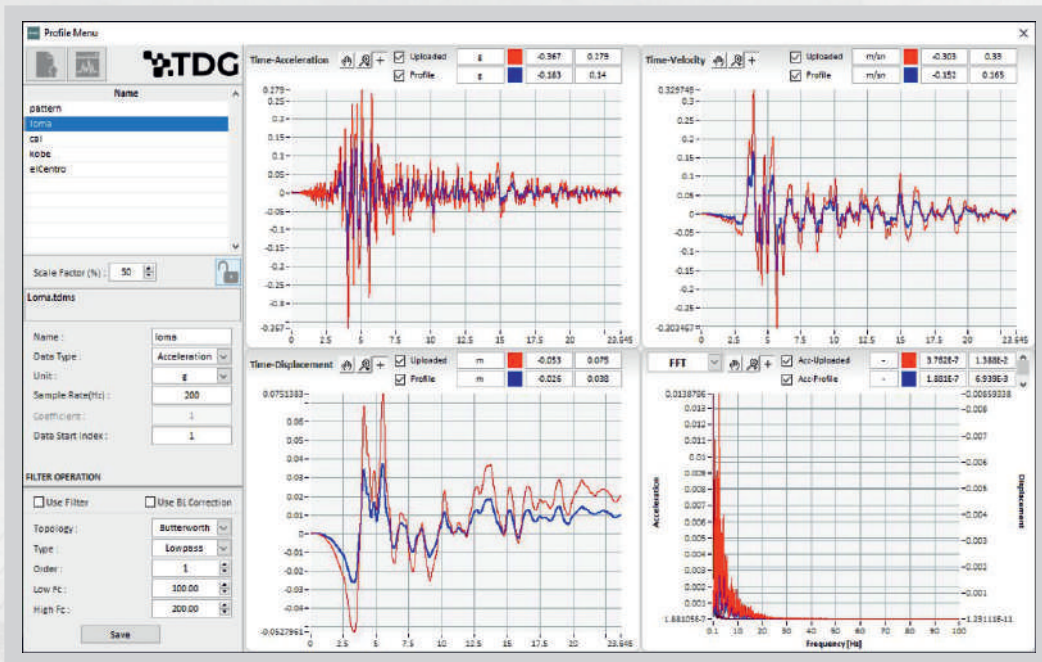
Profile Menu

TDG

Name
pattern
loma
cal
kobe
elCentro

Scale Factor (%) : 50

Loma.tdms

Name : loma
Data Type : Acceleration
Unit : g
Sample Rate(Hz) : 200
Coefficient : 1
Data Start Index : 1

FILTER OPERATION

Use Filter
Use BL Correction

Topology : Butterworth
Type : Lowpass
Order : 1
Low Fc : 100.00
High Fc : 200.00

Save

Time-Acceleration
Uploaded g -0.367 0.279
Profile g -0.183 0.14

0.279 0.25 0.2 0.15 0.1 0.05 0 -0.05 -0.1 -0.15 -0.2 -0.25 -0.3 -0.367
0 2.5 5 7.5 10 12.5 15 17.5 20 23.645

Time-Velocity
Uploaded m/sn -0.303 0.33
Profile m/sn -0.152 0.165

0.329748 0.3 0.25 0.2 0.15 0.1 0.05 0 -0.05 -0.1 -0.15 -0.2 -0.25 -0.303467
0 2.5 5 7.5 10 12.5 15 17.5 20 23.645

Time-Displacement
Uploaded m -0.053 0.075
Profile m -0.026 0.038

0.0751383 0.06 0.05 0.04 0.03 0.02 0.01 0 -0.01 -0.02 -0.03 -0.04 -0.0527961
0 2.5 5 7.5 10 12.5 15 17.5 20 23.645

FFT
Acc-Uploaded - 3.782E-7 1.388E-2
Acc-Profile - 1.881E-7 6.939E-3

0.0138796 0.013 0.012 0.011 0.01 0.009 0.008 0.007 0.006 0.005 0.004 0.003 0.002 0.001 1.88105E-7
-0.00859338 -0.008 -0.007 -0.006 -0.005 -0.004 -0.003 -0.002 -0.001 -1.29111E-11
Acceleration
Displacement
0.1 0 10 20 30 40 50 60 70 80 90 100
Frequency [Hz]